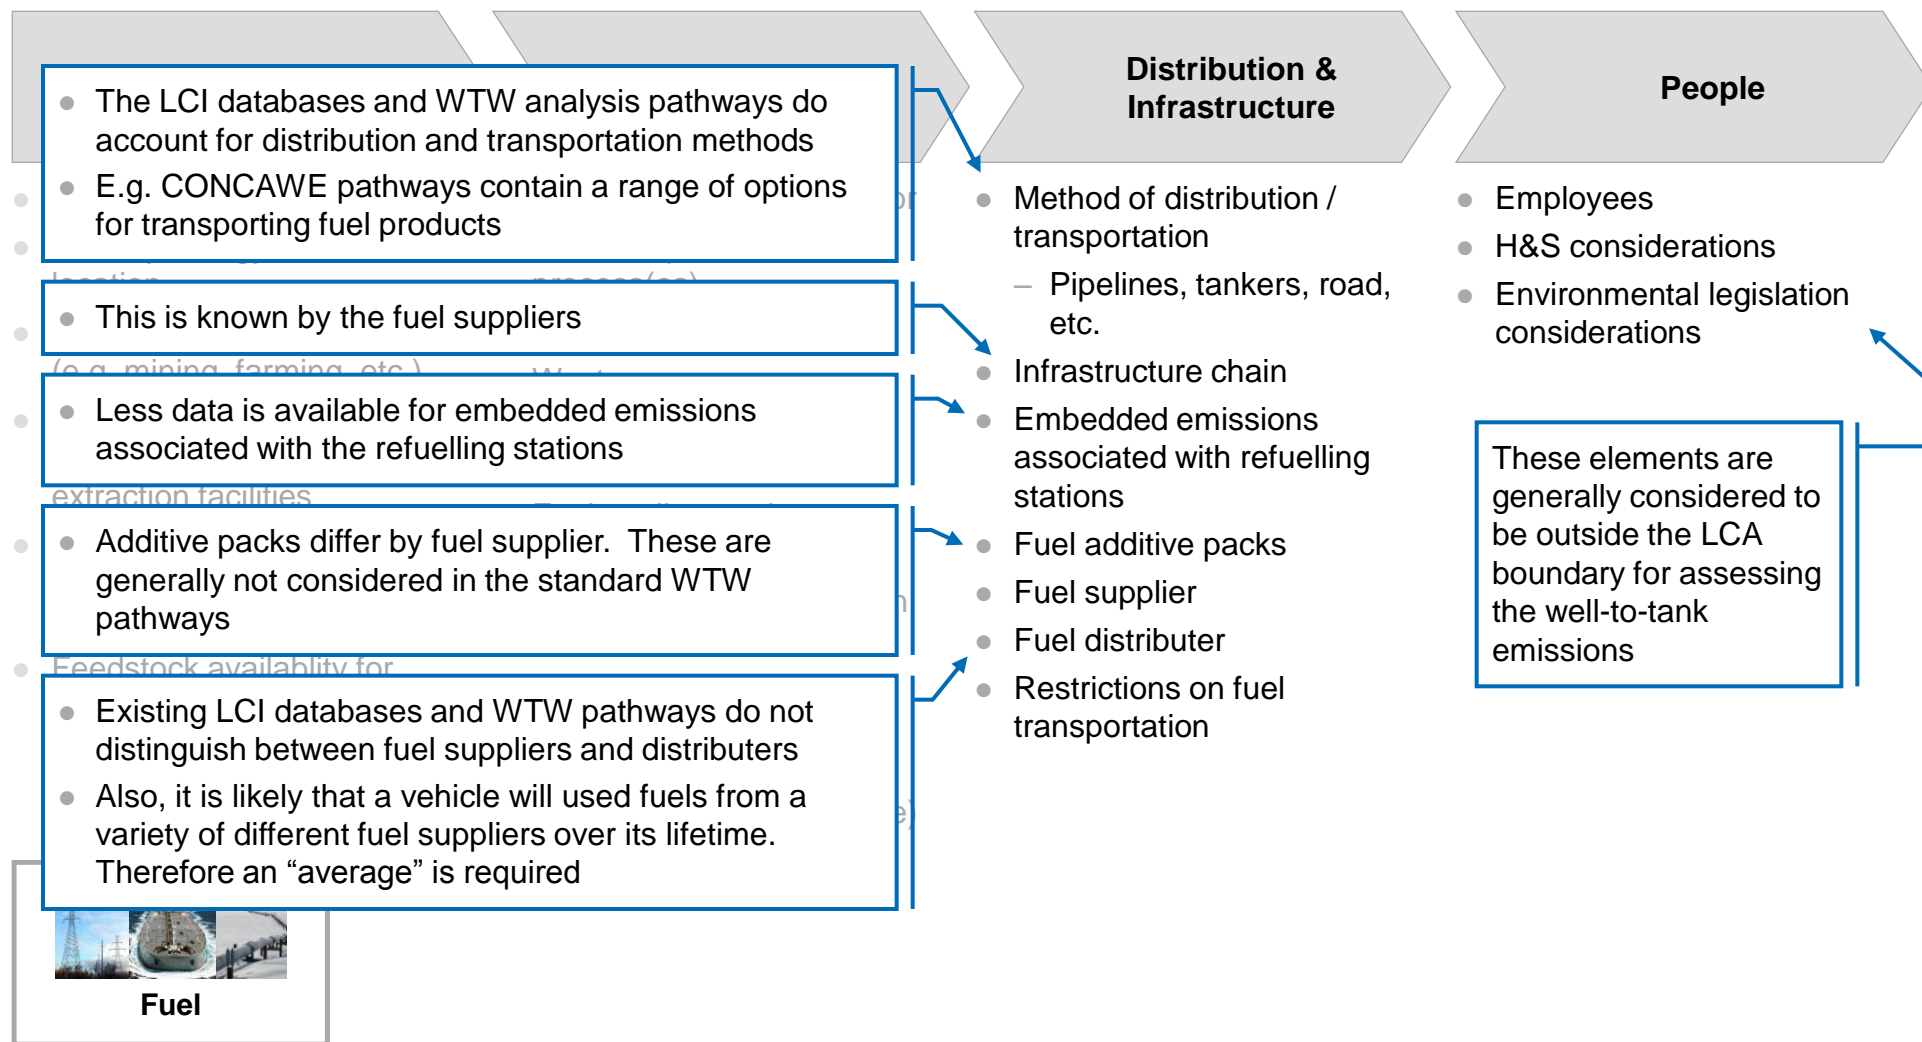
The LCI databases and WTW analysis pathways do account for distribution and transportation methods

E.g. CONCAWE pathways contain a range of options for transporting fuel products

This is known by the fuel suppliers

Less data is available for embedded emissions associated with the refuelling stations

Additive packs differ by fuel supplier. These are generally not considered in the standard WTW pathways

Existing LCI databases and WTW pathways do not distinguish between fuel suppliers and distributers

Also, it is likely that a vehicle will used fuels from a variety of different fuel suppliers over its lifetime. Therefore an “average” is required

Fuel

Distribution & Infrastructure

Method of distribution / transportation

– Pipelines, tankers, road, etc.

Infrastructure chain

Embedded emissions associated with refuelling stations

Fuel additive packs

Fuel supplier

Fuel distributer

Restrictions on fuel transportation

People

Employees

H&S considerations

Environmental legislation considerations

These elements are generally considered to be outside the LCA boundary for assessing the well-to-tank emissions